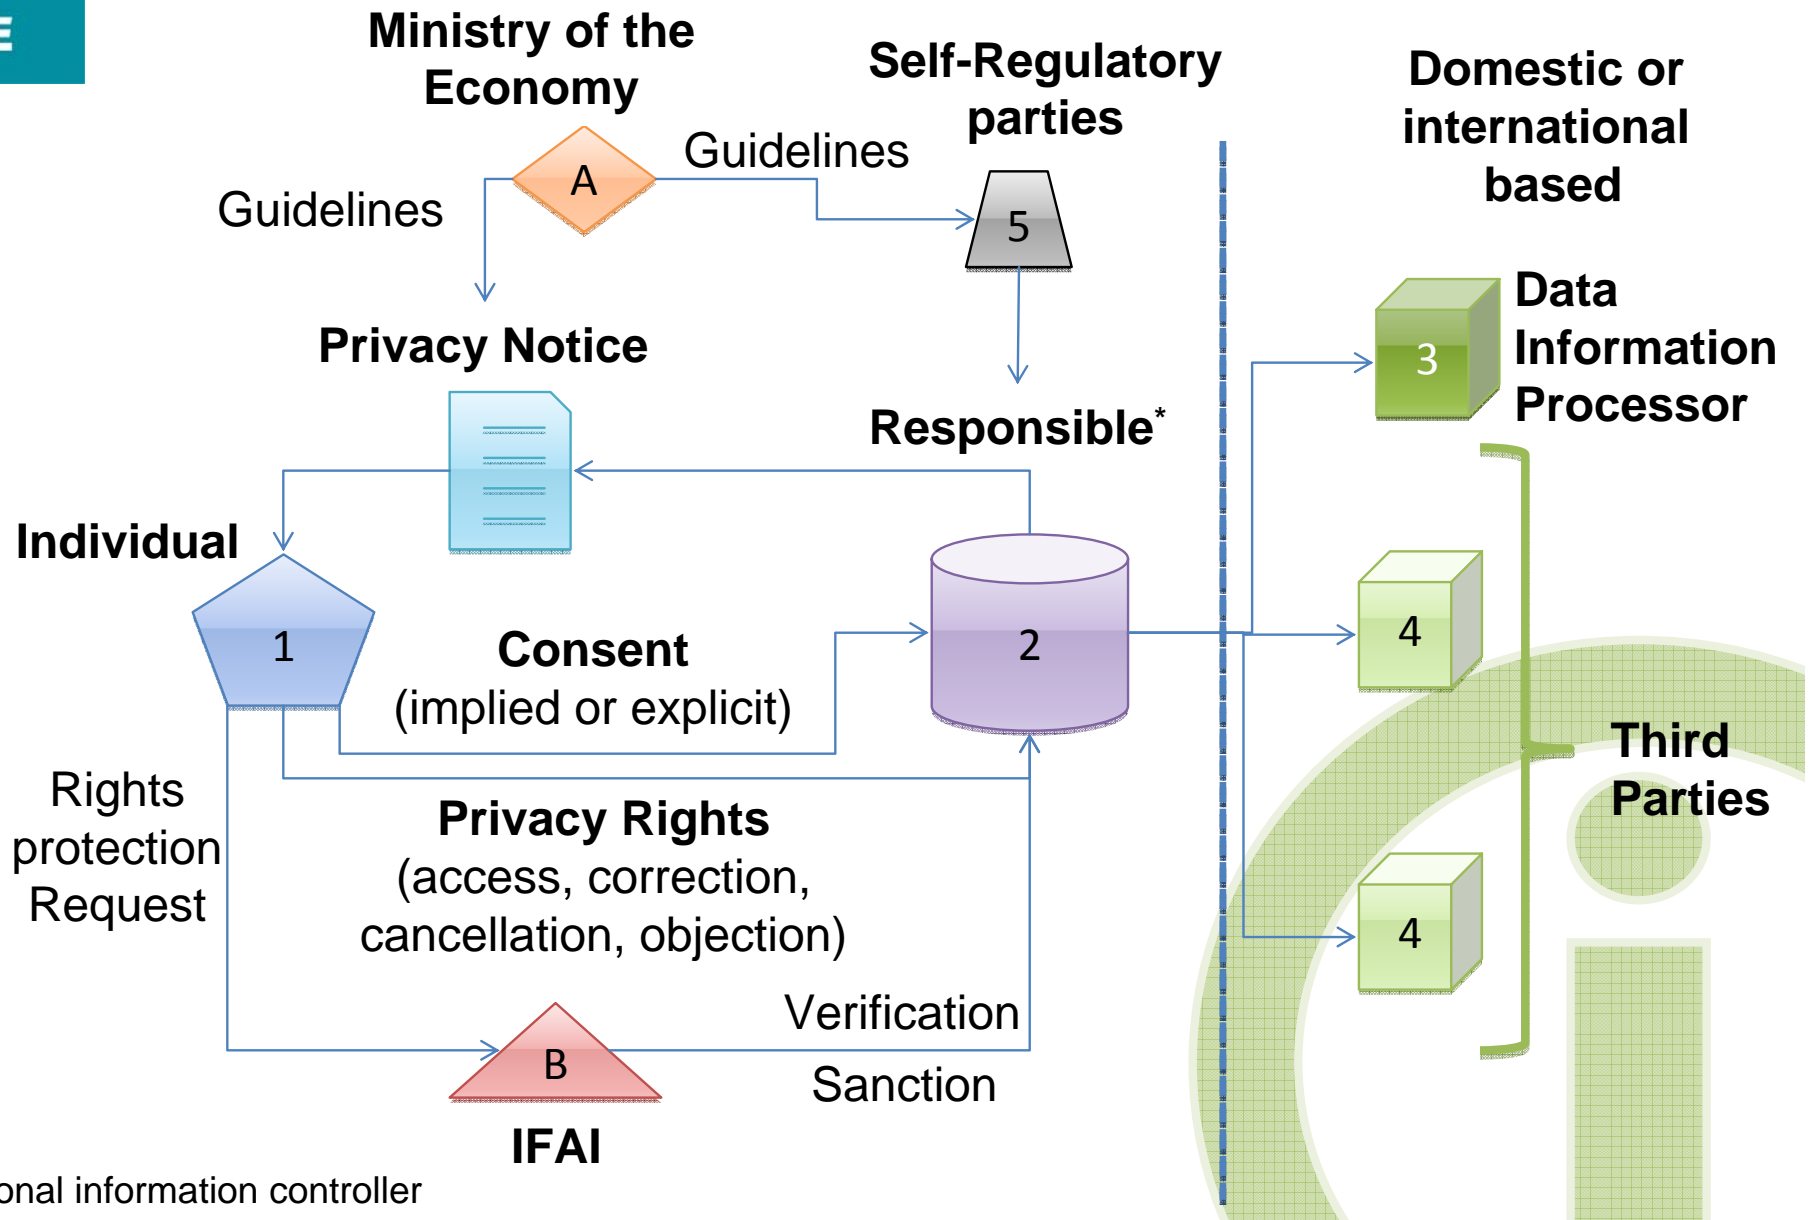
Ministry of the Economy

A

Guidelines

Guidelines

Self-Regulatory parties

5

Domestic or international based

Data Information Processor

3

Privacy Notice

Responsible*

Individual

1

Consent
(implied or explicit)

2

4

4

Third Parties

Rights protection Request

Privacy Rights
(access, correction, cancellation, objection)

Verification

B

Sanction

IFAI

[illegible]onal information controller